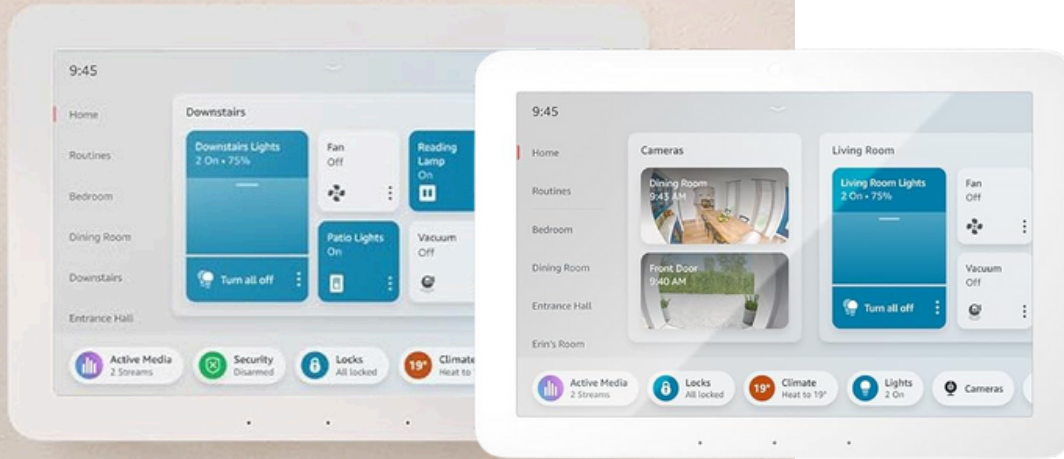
9:45

Home
Routines
Bedroom
Dining Room
Downstairs
Entrance Hall

Downstairs

Downstairs Lights
2 On • 75%

Turn all off

Fan
Off

Reading Lamp
On

Patio Lights
On

Vacuum
Off

Active Media
2 Streams

Security
Disarmed

Locks
All locked

19°
Climate
Heat to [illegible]

9:45

Home
Routines
Bedroom
Dining Room
Entrance Hall
Erin's Room

Cameras

Dining Room
9:43 AM

Front Door
9:40 AM

Living Room

Living Room Lights
2 On • 75%

Turn all off

Fan
Off

Vacuum
Off

Active Media
2 Streams

Locks
All locked

19°
Climate
Heat to 19°

Lights
2 On

Cameras